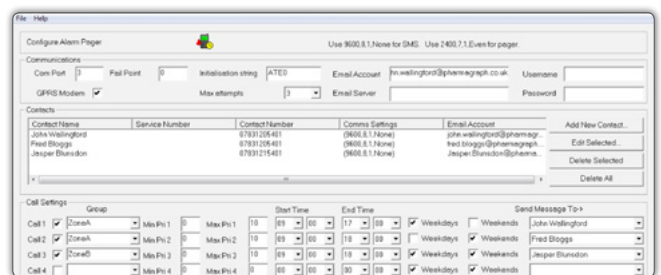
File Help

Configure Alarm Pager

Use 9600,8,1,None for SMS. Use 2400,7,1,Even for pager.

Communications

Com Port 3 Fail Point 0 Initialisation string ATE0 Email Account hn.wallingford@pharmagraph.co.uk Username

GPRS Modem Max attempts 3 Email Server Password

Contacts

| Contact Name | Service Number | Contact Number | Comms Settings | Email Account |
|---|---|---|---|---|
| John Wallingford | | 07931205401 | (9600,8,1,None) | john.wallingford@pharmagr... |
| Fred Bloggs | | 07931205401 | (9600,8,1,None) | fred.bloggs@pharmagraph... |
| Jasper Blunsdon | | 07931215401 | (9600,8,1,None) | Jasper.Blunsdon@pharma... |

Add New Contact...

Edit Selected...

Delete Selected

Delete All

Call Settings

| | Group | | | Start Time | End Time | | | Send Message To-> |
|---|---|---|---|---|---|---|---|---|
| Call 1 | ZoneA | Min Pri 1 0 | Max Pri 1 10 | 09 00 | 17 00 | Weekdays | Weekends | John Wallingford |
| Call 2 | ZoneA | Min Pri 2 0 | Max Pri 2 10 | 09 00 | 10 00 | Weekdays | Weekends | Fred Bloggs |
| Call 3 | ZoneB | Min Pri 3 0 | Max Pri 3 10 | 09 00 | 10 00 | Weekdays | Weekends | Jasper Blunsdon |
| Call 4 | | Min Pri 4 0 | Max Pri 4 0 | 00 00 | 00 00 | Weekdays | Weekends | |